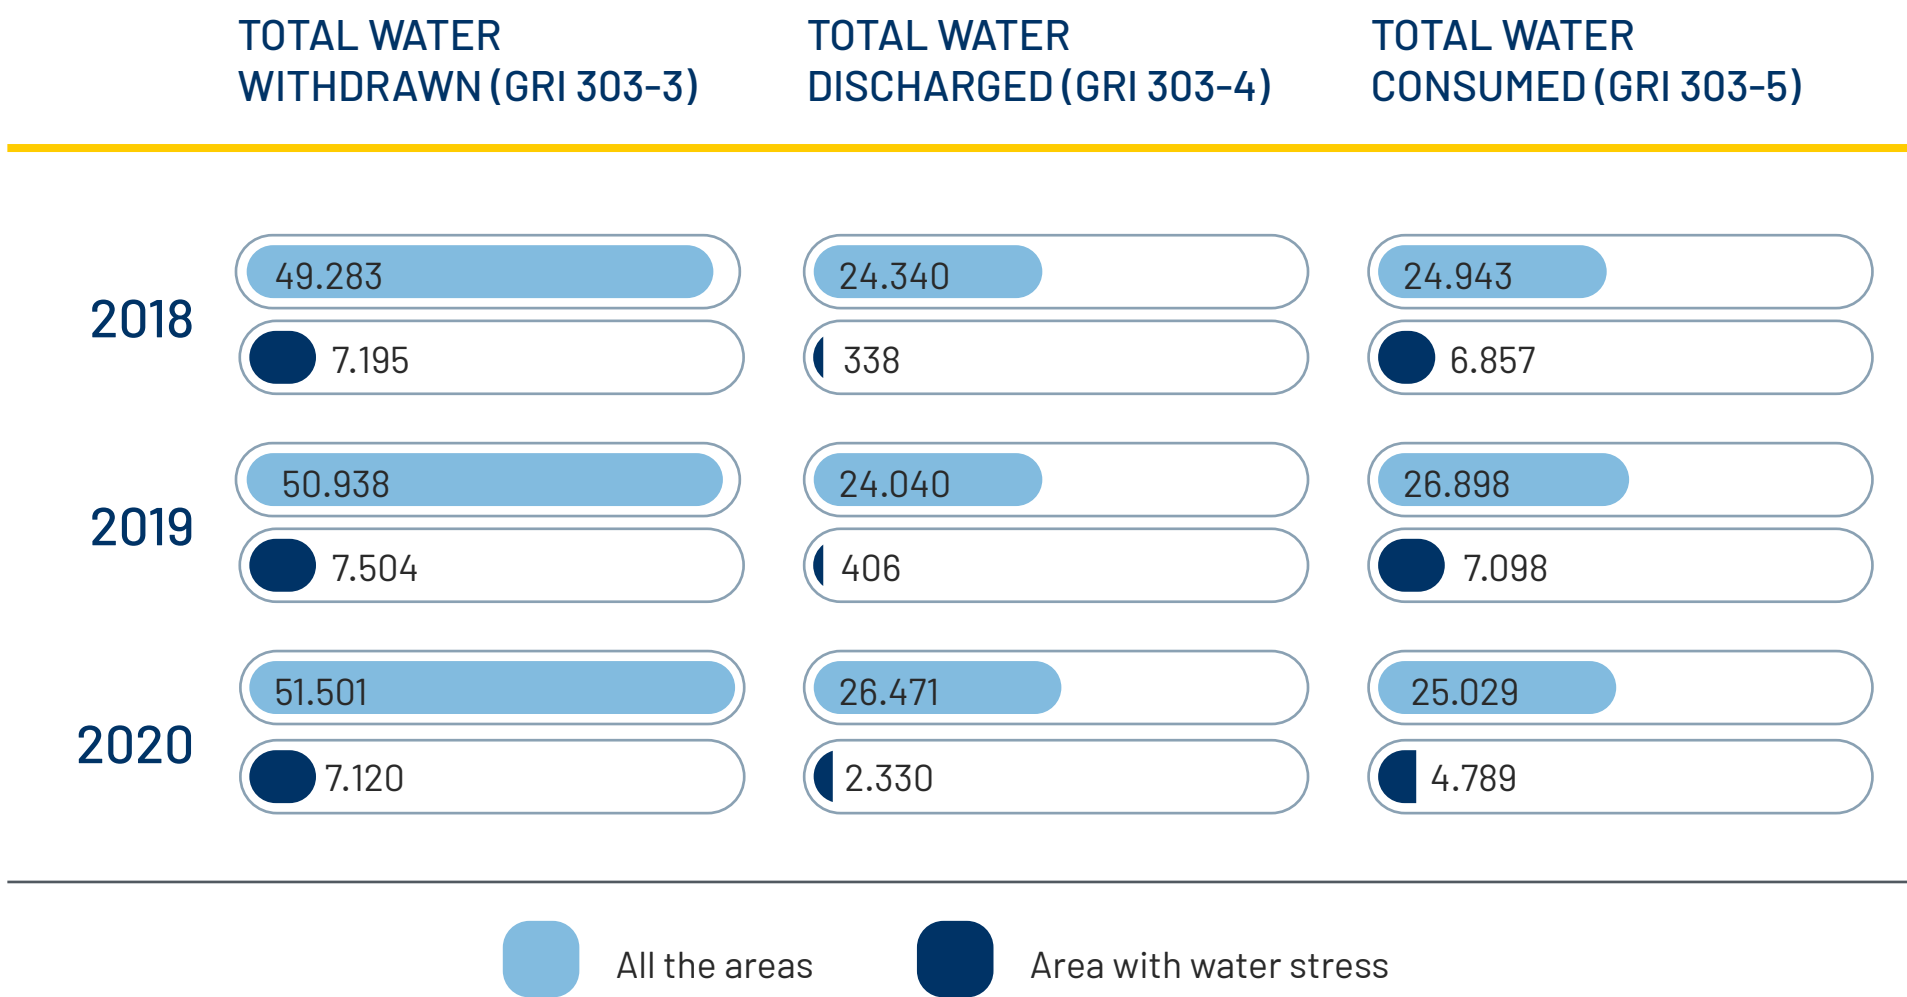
| | TOTAL WATER WITHDRAWN (GRI 303-3) | TOTAL WATER DISCHARGED (GRI 303-4) | TOTAL WATER CONSUMED (GRI 303-5) |
|---|---|---|---|
| 2018 | 49.283 | 24.340 | 24.943 |
| | 7.195 | 338 | 6.857 |
| 2019 | 50.938 | 24.040 | 26.898 |
| | 7.504 | 406 | 7.098 |
| 2020 | 51.501 | 26.471 | 25.029 |
| | 7.120 | 2.330 | 4.789 |

All the areas

Area with water stress